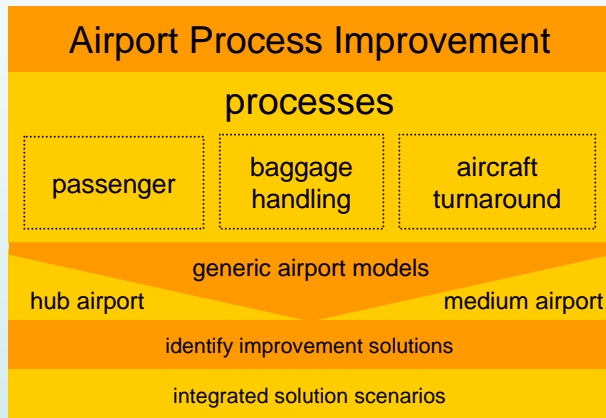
Airport Process Improvement

processes

passenger

baggage handling

aircraft turnaround

generic airport models

hub airport

medium airport

identify improvement solutions

integrated solution scenarios